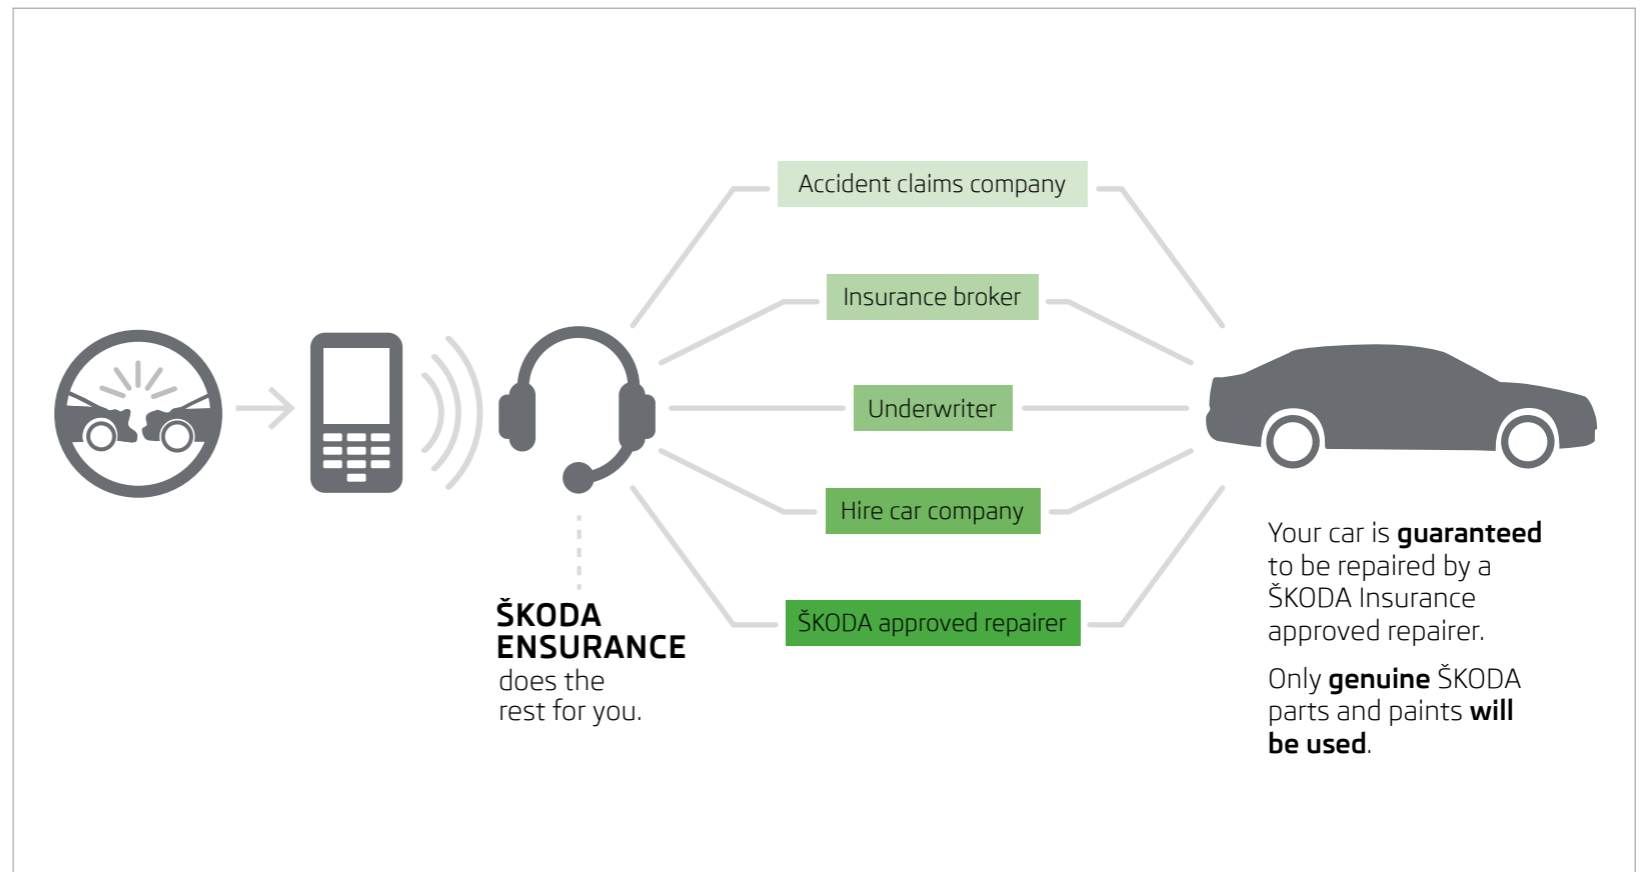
Accident claims company

Insurance broker

Underwriter

Hire car company

ŠKODA approved repairer

ŠKODA ENSURANCE does the rest for you.

Your car is **guaranteed** to be repaired by a ŠKODA Insurance approved repairer.

Only **genuine** ŠKODA parts and paints **will be used**.